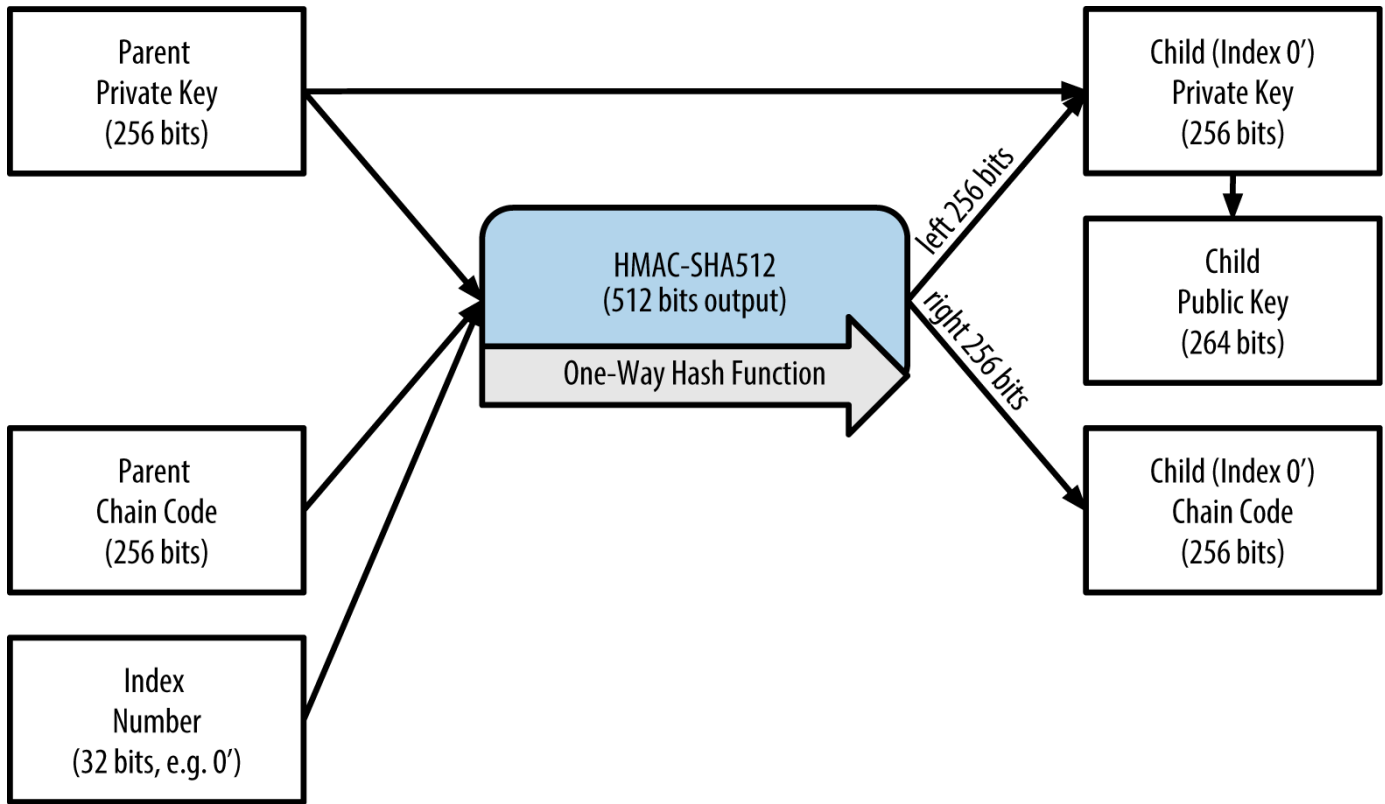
Parent
Private Key
(256 bits)

Parent
Chain Code
(256 bits)

Index
Number
(32 bits, e.g. 0')

HMAC-SHA512
(512 bits output)

One-Way Hash Function

left 256 bits

right 256 bits

Child (Index 0')
Private Key
(256 bits)

Child
Public Key
(264 bits)

Child (Index 0')
Chain Code
(256 bits)